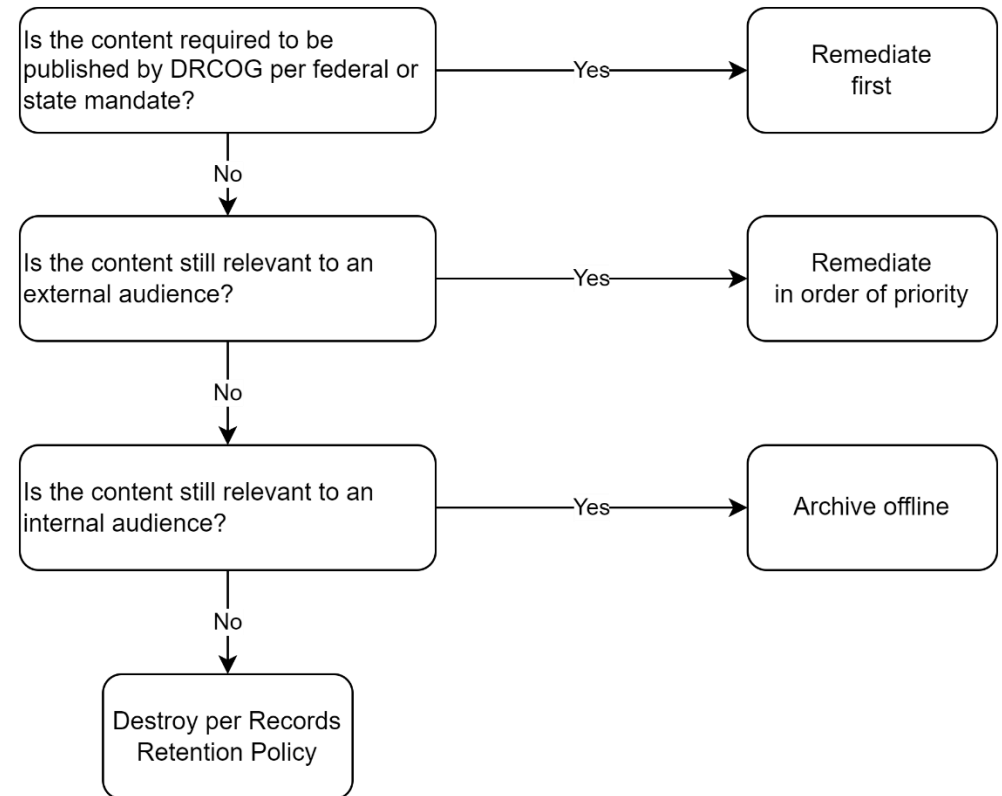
Is the content required to be published by DRCOG per federal or state mandate?

Yes

Remediate first

No

Is the content still relevant to an external audience?

Yes

Remediate in order of priority

No

Is the content still relevant to an internal audience?

Yes

Archive offline

No

Destroy per Records Retention Policy